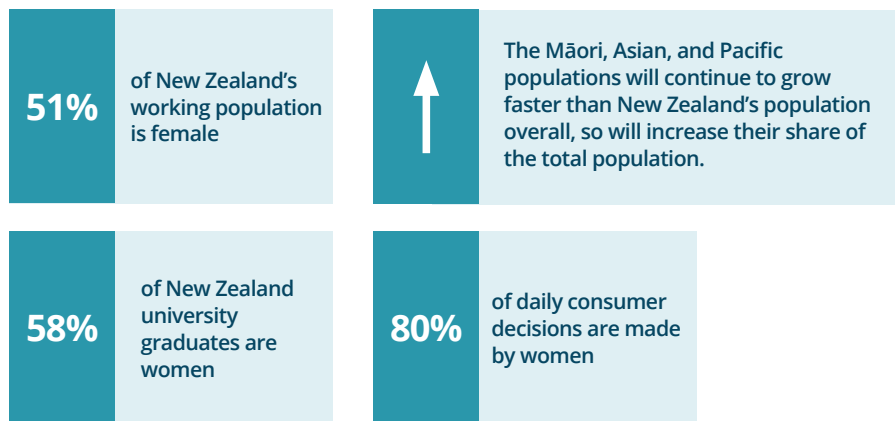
51%

of New Zealand’s working population is female

The Māori, Asian, and Pacific populations will continue to grow faster than New Zealand’s population overall, so will increase their share of the total population.

58%

of New Zealand university graduates are women

80%

of daily consumer decisions are made by women